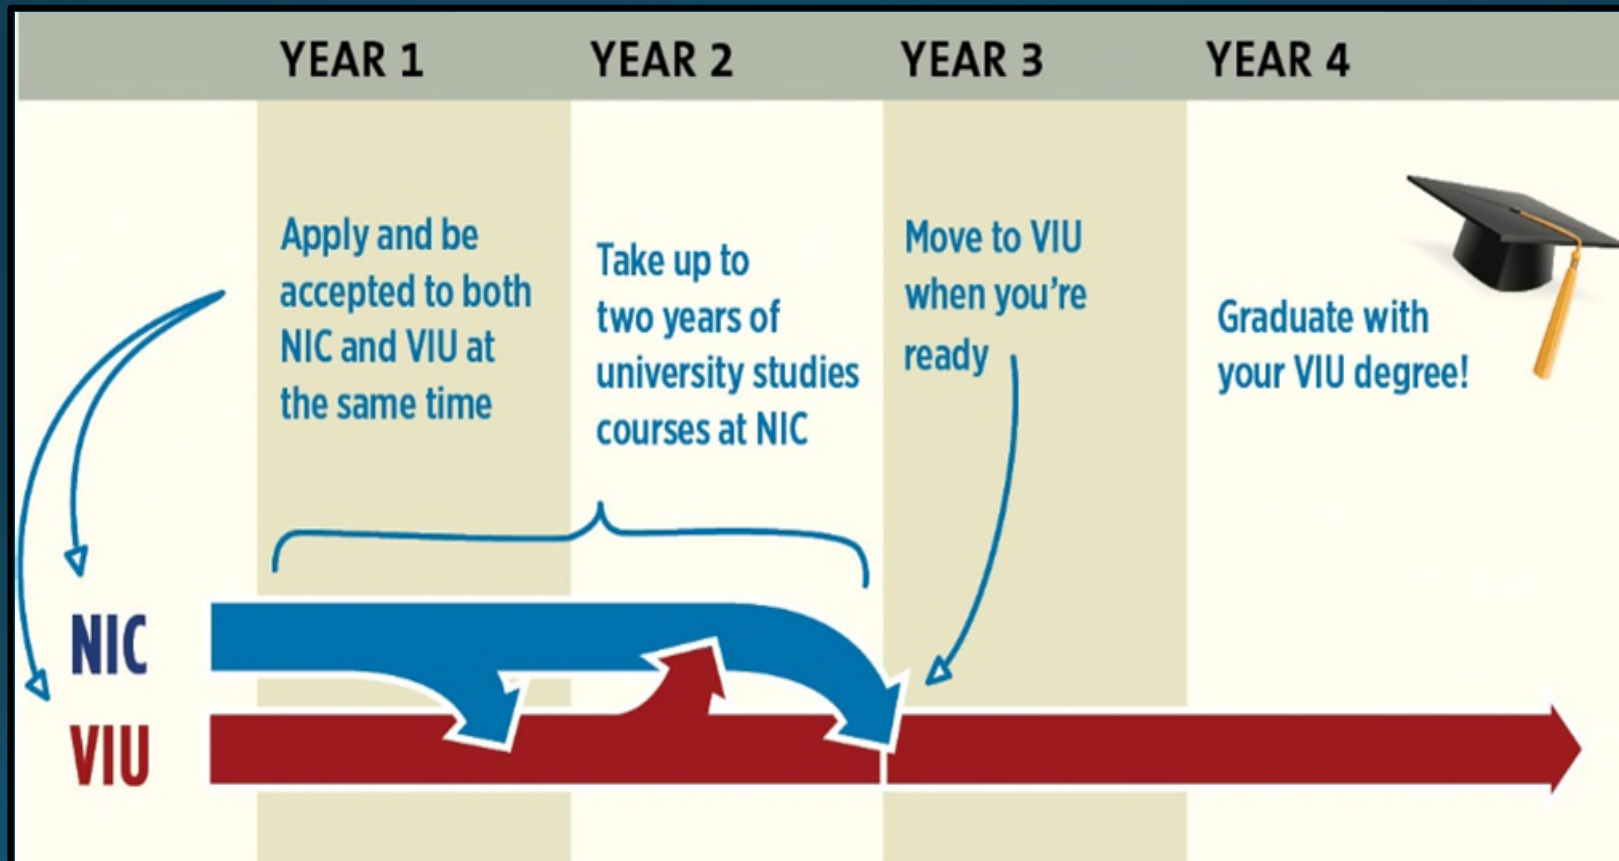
YEAR 1 YEAR 2 YEAR 3 YEAR 4

Apply and be accepted to both NIC and VIU at the same time

Take up to two years of university studies courses at NIC

Move to VIU when you're ready

Graduate with your VIU degree!

NIC

VIU